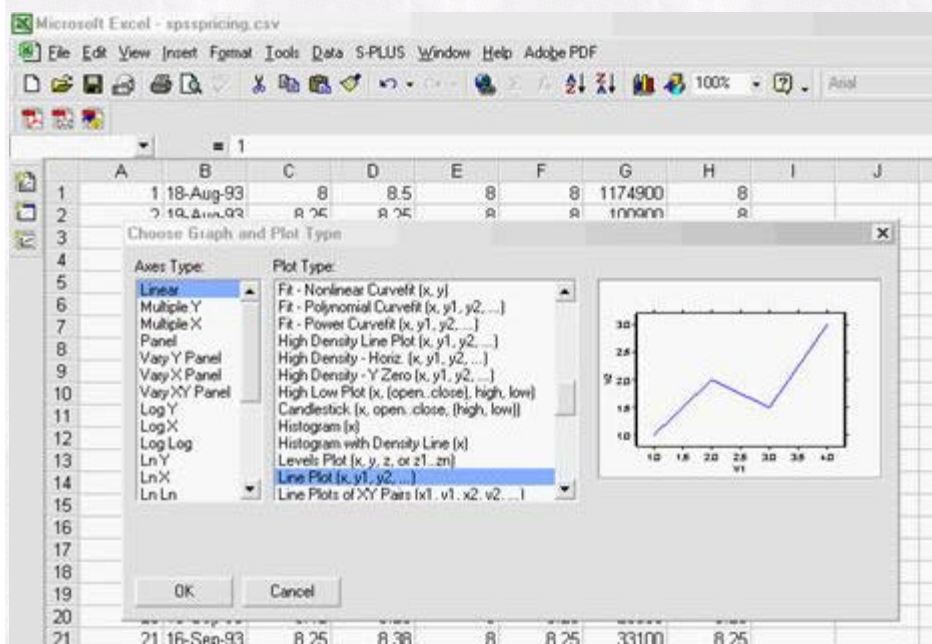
Microsoft Excel - spsspricing.csv

File Edit View Insert Format Tools Data S-PLUS Window Help Adobe PDF

100% Arial

= 1

|  | A | B | C | D | E | F | G | H | I | J |
|---|---|---|---|---|---|---|---|---|---|---|
| 1 | 1 | 18-Aug-93 | 8 | 8.5 | 8 | 8 | 1174900 | 8 |  |  |
| 2 | 2 | 19-Aug-93 | 8.25 | 8.25 | 8 | 8 | 100900 | 8 |  |  |
| 3 |  |  |  |  |  |  |  |  |  |  |
| 4 |  |  |  |  |  |  |  |  |  |  |
| 5 |  |  |  |  |  |  |  |  |  |  |
| 6 |  |  |  |  |  |  |  |  |  |  |
| 7 |  |  |  |  |  |  |  |  |  |  |
| 8 |  |  |  |  |  |  |  |  |  |  |
| 9 |  |  |  |  |  |  |  |  |  |  |
| 10 |  |  |  |  |  |  |  |  |  |  |
| 11 |  |  |  |  |  |  |  |  |  |  |
| 12 |  |  |  |  |  |  |  |  |  |  |
| 13 |  |  |  |  |  |  |  |  |  |  |
| 14 |  |  |  |  |  |  |  |  |  |  |
| 15 |  |  |  |  |  |  |  |  |  |  |
| 16 |  |  |  |  |  |  |  |  |  |  |
| 17 |  |  |  |  |  |  |  |  |  |  |
| 18 |  |  |  |  |  |  |  |  |  |  |
| 19 |  |  |  |  |  |  |  |  |  |  |
| 20 |  |  |  |  |  |  |  |  |  |  |
| 21 | 21 | 16-Sep-93 | 8.25 | 8.38 | 8 | 8.25 | 33100 | 8.25 |  |  |

Choose Graph and Plot Type

Axes Type:
Linear
Multiple Y
Multiple X
Panel
Vary Y Panel
Vary X Panel
Vary XY Panel
Log Y
Log X
Log Log
Ln Y
Ln X
Ln Ln

Plot Type:
Fit - Nonlinear Curvefit (x, y)
Fit - Polynomial Curvefit (x, y1, y2, ...)
Fit - Power Curvefit (x, y1, y2, ...)
High Density Line Plot (x, y1, y2, ...)
High Density - Horiz. (x, y1, y2, ...)
High Density - Y Zero (x, y1, y2, ...)
High Low Plot (x, (open..close), high, low)
Candlestick (x, open..close, (high, low))
Histogram (x)
Histogram with Density Line (x)
Levels Plot (x, y, z, or z1..zn)
Line Plot (x, y1, y2, ...)
Line Plots of XY Pairs (x1, y1, x2, y2, ...)

3.0
2.5
2.0
1.5
1.0
y2
1.0 1.5 2.0 2.5 3.0 3.5 4.0
y1

OK
Cancel